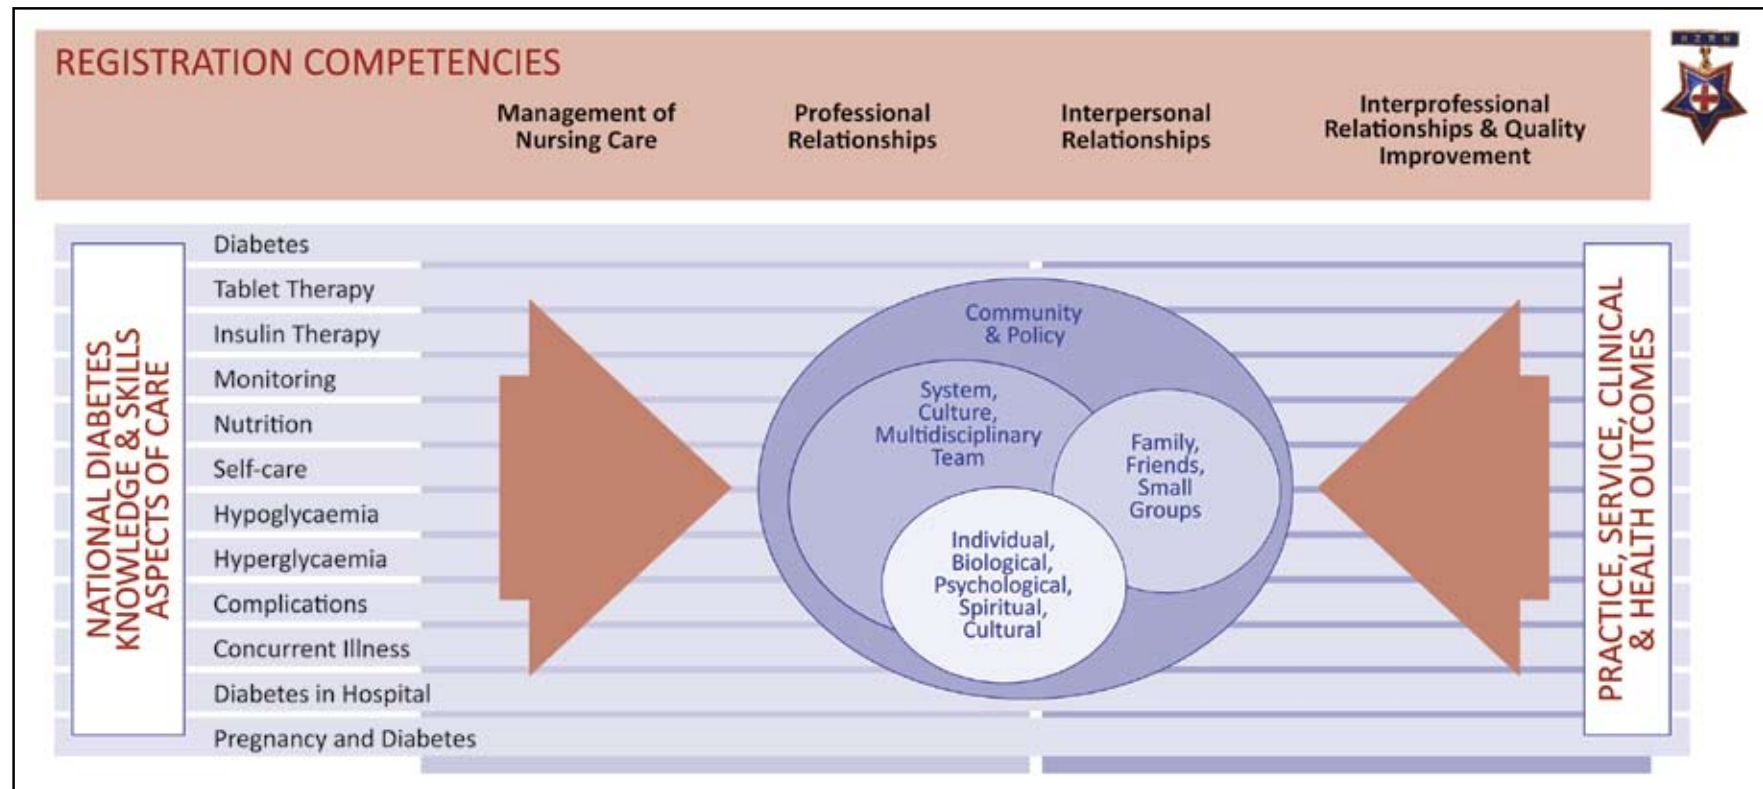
REGISTRATION COMPETENCIES

Management of Nursing Care

Professional Relationships

Interpersonal Relationships

Interprofessional Relationships & Quality Improvement

NATIONAL DIABETES KNOWLEDGE & SKILLS ASPECTS OF CARE

Diabetes
Tablet Therapy
Insulin Therapy
Monitoring
Nutrition
Self-care
Hypoglycaemia
Hyperglycaemia
Complications
Concurrent Illness
Diabetes in Hospital
Pregnancy and Diabetes

Community & Policy

System, Culture, Multidisciplinary Team

Family, Friends, Small Groups

Individual, Biological, Psychological, Spiritual, Cultural

PRACTICE, SERVICE, CLINICAL & HEALTH OUTCOMES